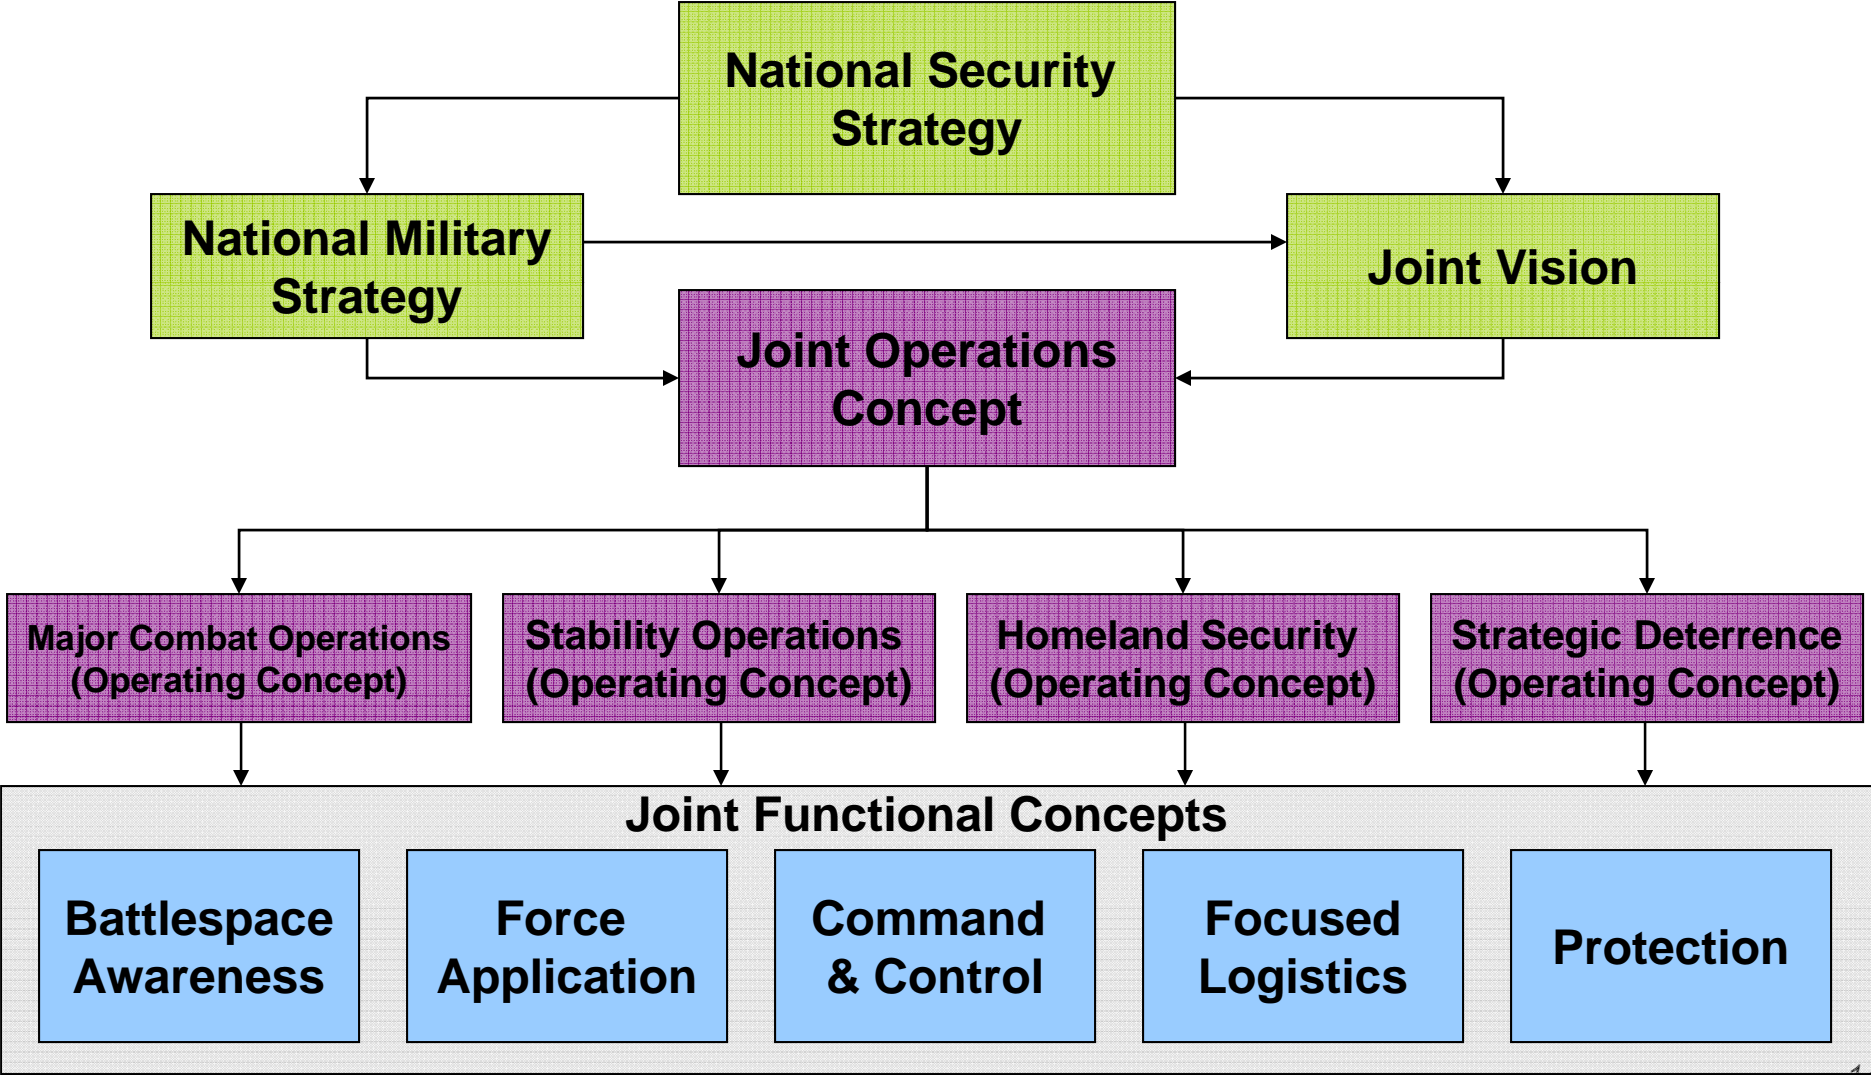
National Security Strategy

National Military Strategy

Joint Vision

Joint Operations Concept

Major Combat Operations (Operating Concept)

Stability Operations (Operating Concept)

Homeland Security (Operating Concept)

Strategic Deterrence (Operating Concept)

Joint Functional Concepts

Battlespace Awareness

Force Application

Command & Control

Focused Logistics

Protection